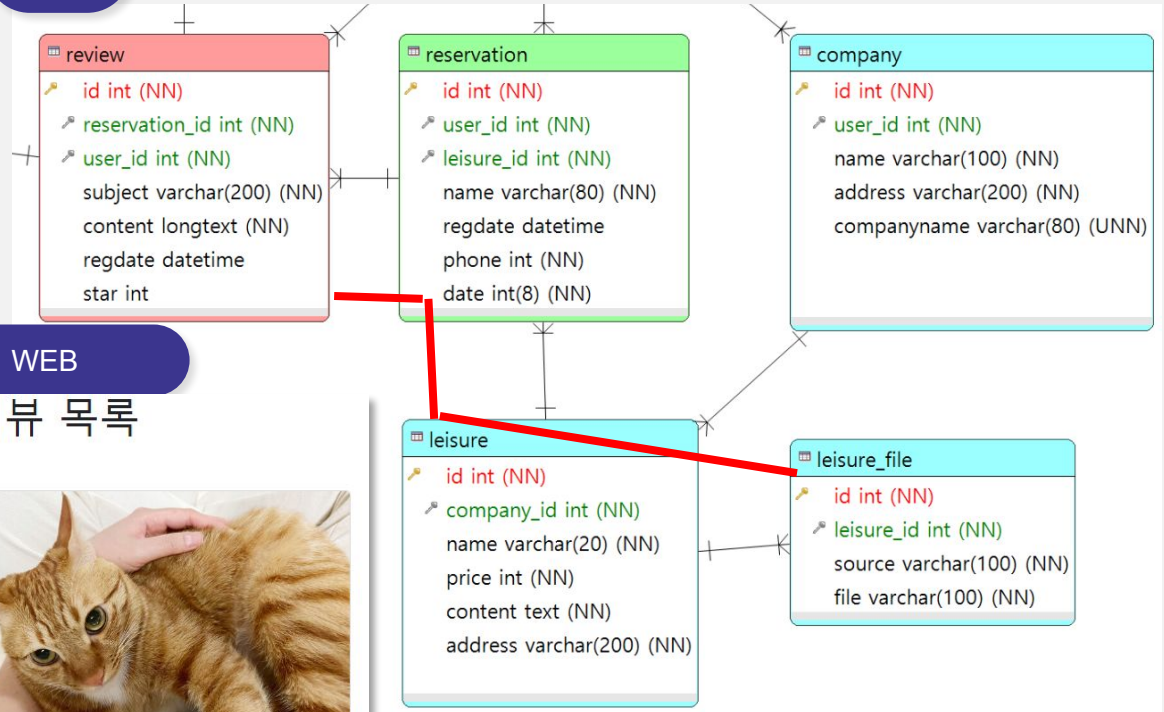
review
id int (NN)
reservation_id int (NN)
user_id int (NN)
subject varchar(200) (NN)
content longtext (NN)
regdate datetime
star int

reservation
id int (NN)
user_id int (NN)
leisure_id int (NN)
name varchar(80) (NN)
regdate datetime
phone int (NN)
date int(8) (NN)

company
id int (NN)
user_id int (NN)
name varchar(100) (NN)
address varchar(200) (NN)
companyname varchar(80) (UNN)

WEB
뷰 목록

leisure
id int (NN)
company_id int (NN)
name varchar(20) (NN)
price int (NN)
content text (NN)
address varchar(200) (NN)

leisure_file
id int (NN)
leisure_id int (NN)
source varchar(100) (NN)
file varchar(100) (NN)